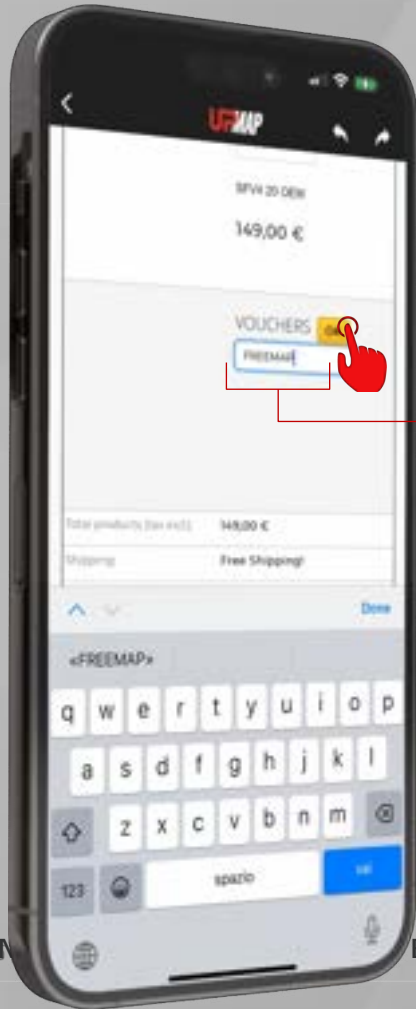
UPMAP

SFV4 20 OEM

149,00 €

VOUCHERS OK

FREEMAP

Total products (tax excl.) 149,00 €

Shipping Free Shipping!

Done

«FREEMAP»

q w e r t y u i o p

a s d f g h j k l

z x c v b n m

123

spazio

vai